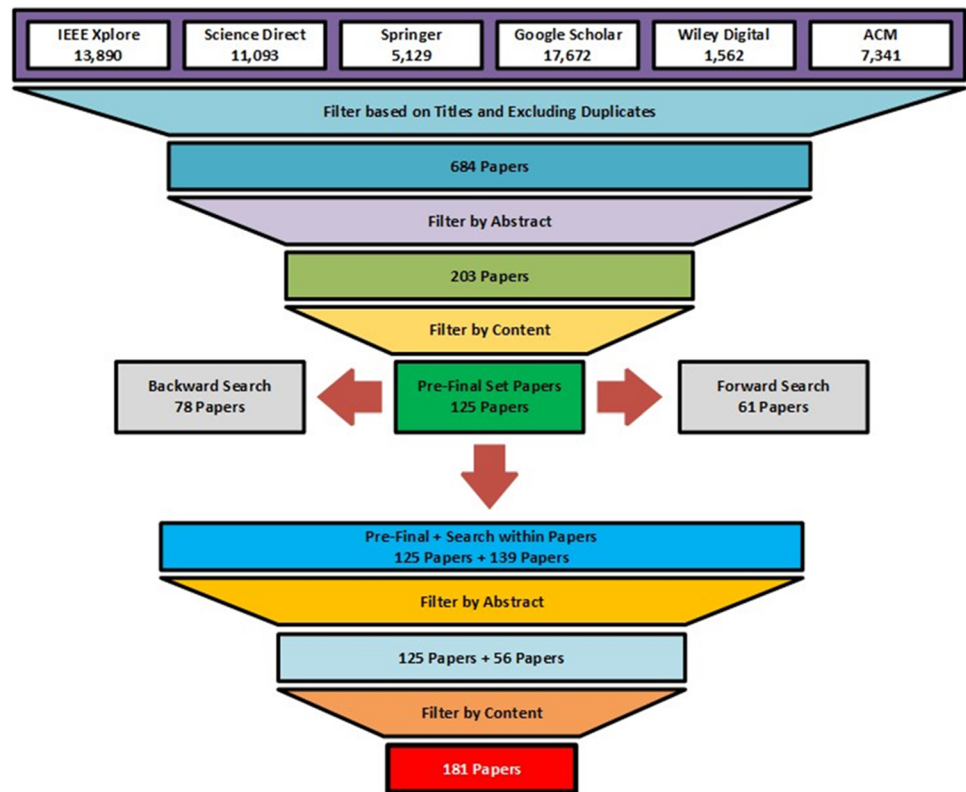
IEEE Xplore
13,890

Science Direct
11,093

Springer
5,129

Google Scholar
17,672

Wiley Digital
1,562

ACM
7,341

Filter based on Titles and Excluding Duplicates

684 Papers

Filter by Abstract

203 Papers

Filter by Content

Backward Search
78 Papers

Pre-Final Set Papers
125 Papers

Forward Search
61 Papers

Pre-Final + Search within Papers
125 Papers + 139 Papers

Filter by Abstract

125 Papers + 56 Papers

Filter by Content

181 Papers